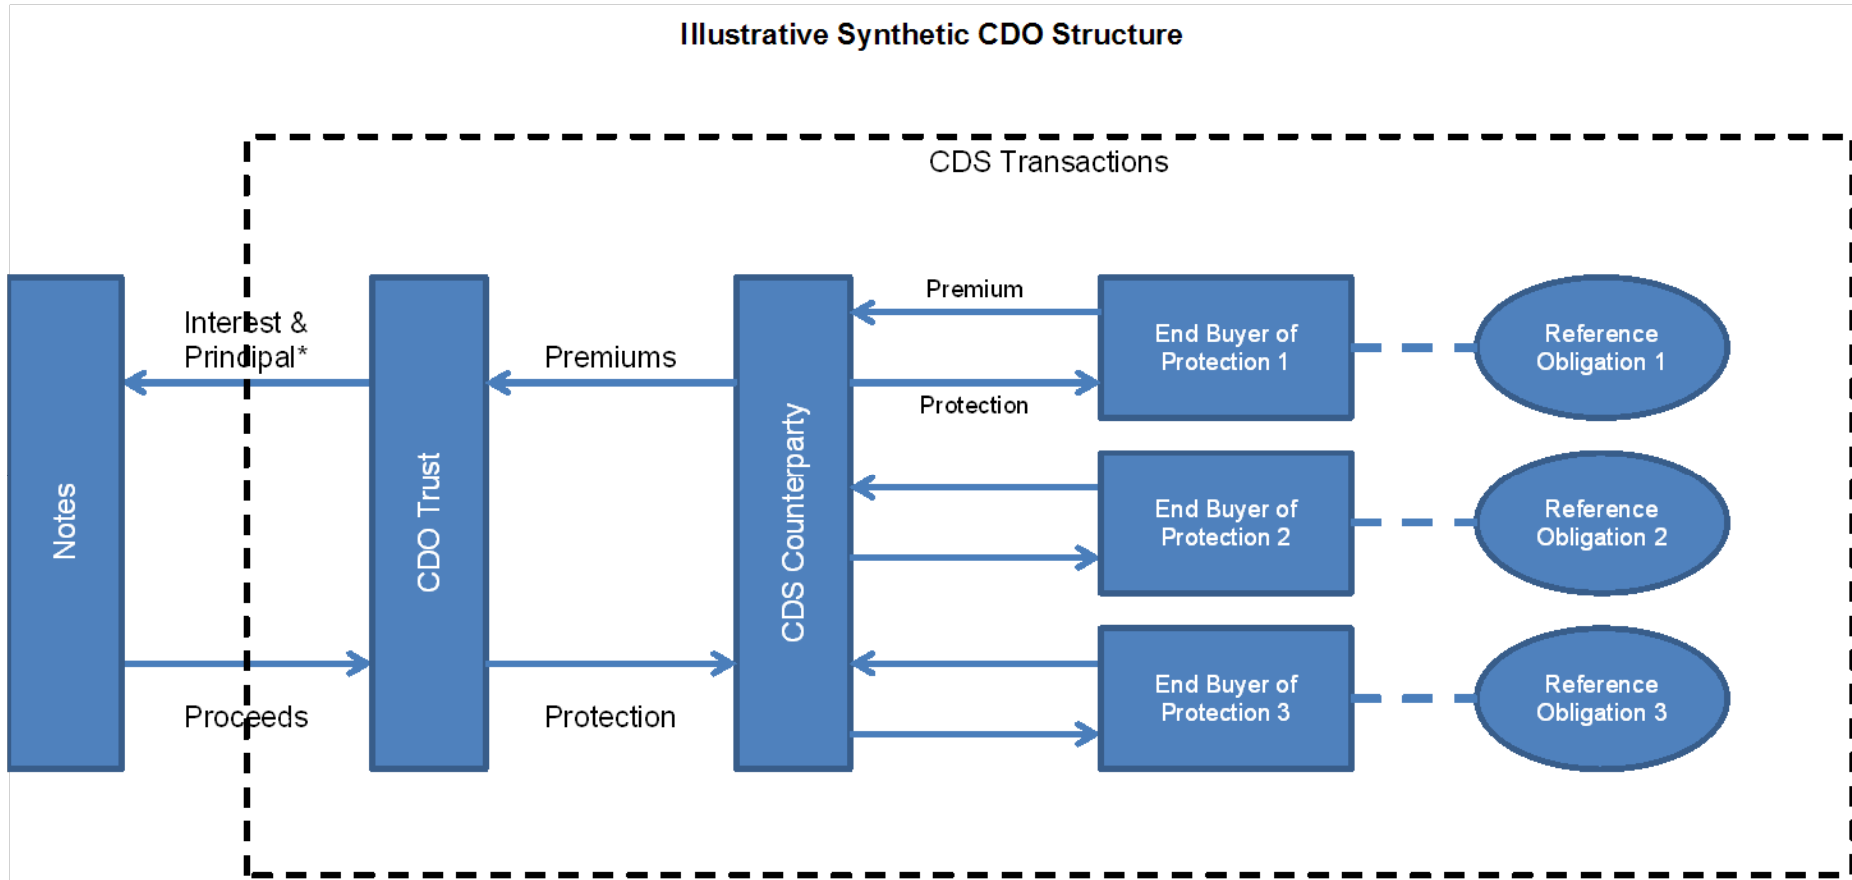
Illustrative Synthetic CDO Structure

CDS Transactions

Notes

Interest & Principal*

Proceeds

CDO Trust

Premiums

Protection

CDS Counterparty

Premium

Protection

End Buyer of Protection 1

End Buyer of Protection 2

End Buyer of Protection 3

Reference Obligation 1

Reference Obligation 2

Reference Obligation 3